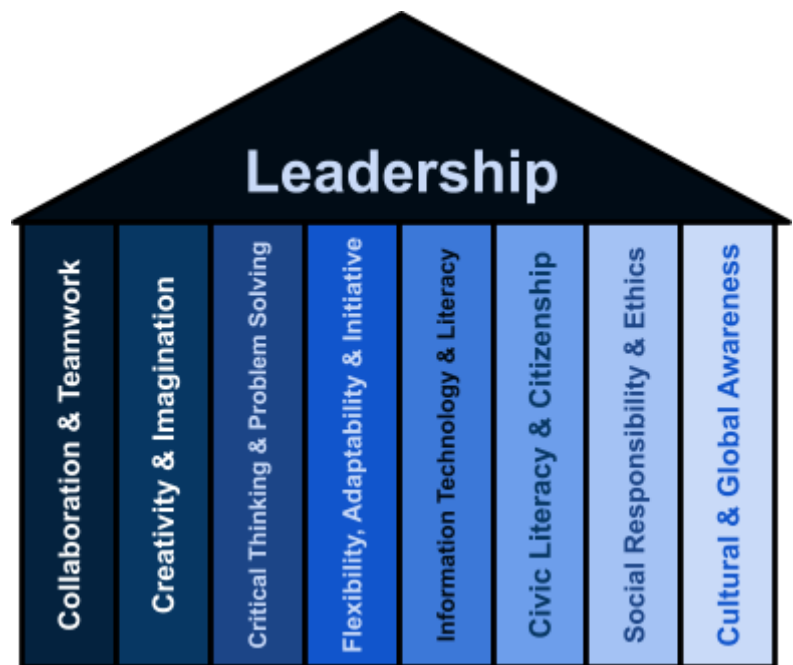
Leadership

Collaboration & Teamwork

Creativity & Imagination

Critical Thinking & Problem Solving

Flexibility, Adaptability & Initiative

Information Technology & Literacy

Civic Literacy & Citizenship

Social Responsibility & Ethics

Cultural & Global Awareness